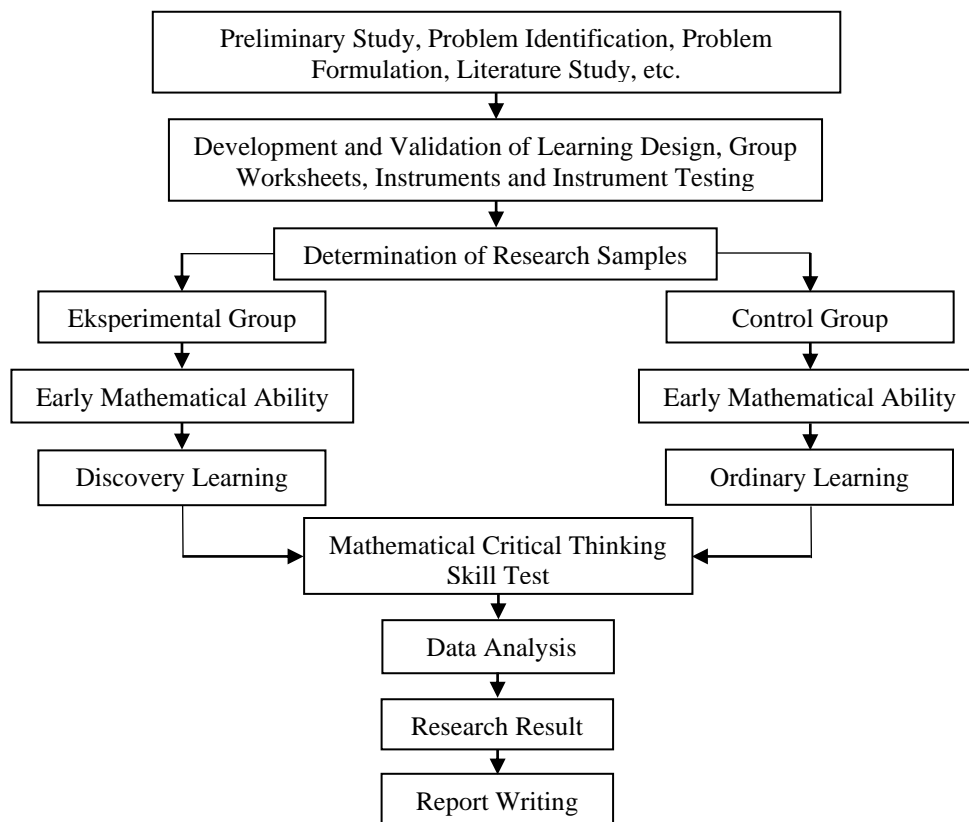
Preliminary Study, Problem Identification, Problem Formulation, Literature Study, etc.

Development and Validation of Learning Design, Group Worksheets, Instruments and Instrument Testing

Determination of Research Samples

Eksperimental Group

Early Mathematical Ability

Discovery Learning

Control Group

Early Mathematical Ability

Ordinary Learning

Mathematical Critical Thinking Skill Test

Data Analysis

Research Result

Report Writing